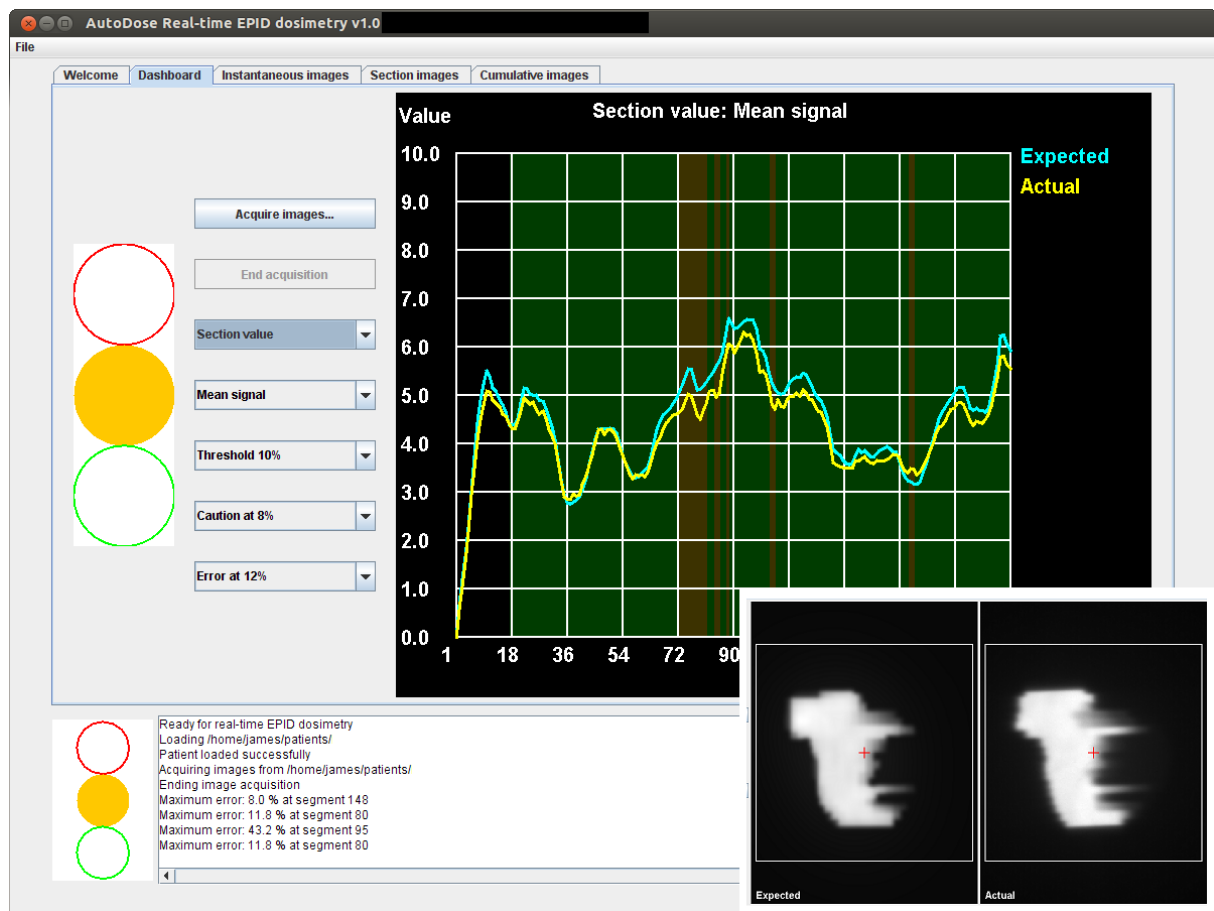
AutoDose Real-time EPID dosimetry v1.0

File

Welcome
Dashboard
Instantaneous images
Section images
Cumulative images

Acquire images...
End acquisition
Section value
Mean signal
Threshold 10%
Caution at 8%
Error at 12%

Value
Section value: Mean signal
Expected
Actual

10.0
9.0
8.0
7.0
6.0
5.0
4.0
3.0
2.0
1.0
0.0

1
18
36
54
72
90

Ready for real-time EPID dosimetry
Loading /home/james/patients/
Patient loaded successfully
Acquiring images from /home/james/patients/
Ending image acquisition
Maximum error: 8.0 % at segment 148
Maximum error: 11.8 % at segment 80
Maximum error: 43.2 % at segment 95
Maximum error: 11.8 % at segment 80

Expected
Actual